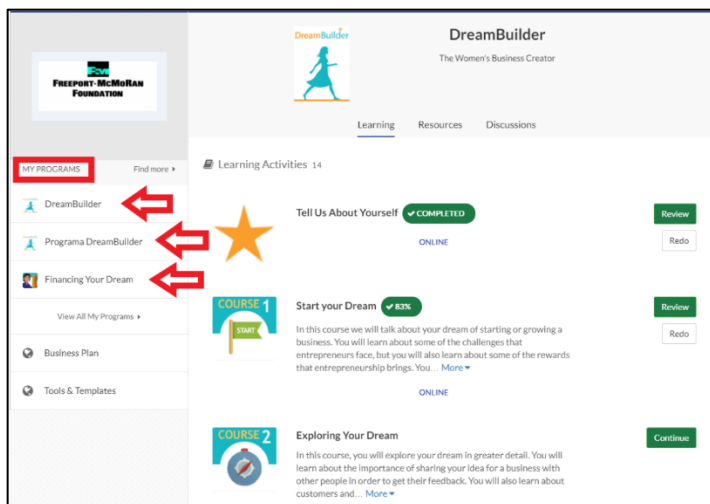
FCX
FREEPORT-MCMORAN
FOUNDATION

MY PROGRAMS
Find more ▸

DreamBuilder

Programa DreamBuilder

Financing Your Dream

View All My Programs ▸

Business Plan

Tools & Templates

DreamBuilder

DreamBuilder
The Women's Business Creator

Learning   Resources   Discussions

Learning Activities 14

Tell Us About Yourself ✔COMPLETED
ONLINE
Review
Redo

COURSE 1
START
Start your Dream ✔83%
In this course we will talk about your dream of starting or growing a business. You will learn about some of the challenges that entrepreneurs face, but you will also learn about some of the rewards that entrepreneurship brings. You... More ▾
ONLINE
Review
Redo

COURSE 2
Exploring Your Dream
In this course, you will explore your dream in greater detail. You will learn about the importance of sharing your idea for a business with other people in order to get their feedback. You will also learn about customers and... More ▾
Continue